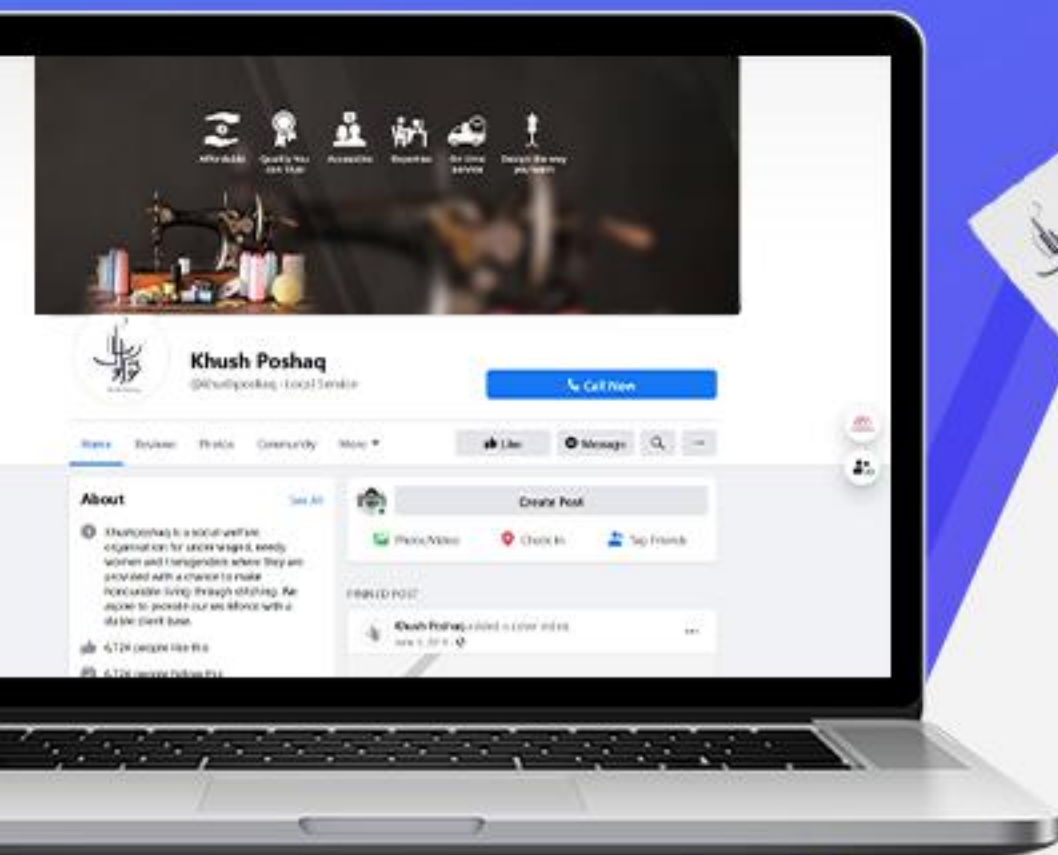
Affordable

Quality You Can Trust

Accessories

Expertise

On-time service

Design the way you want

Khush Poshaq

@khushposhaq · Local Service

Call Now

Home

Reviews

Photos

Community

More

Like

Message

About

See All

Khushposhaq is a social welfare organization for underwaged, needy women and transgenders where they are provided with a chance to make honourable living through stitching. We aspire to promote our resilience with a stable client base.

6,724 people like this

6,724 people follow this

Create Post

Photo/Video

Check In

Tag Friends

PINNED POST

Khush Poshaq added a cover video.

June 3, 2019 ·